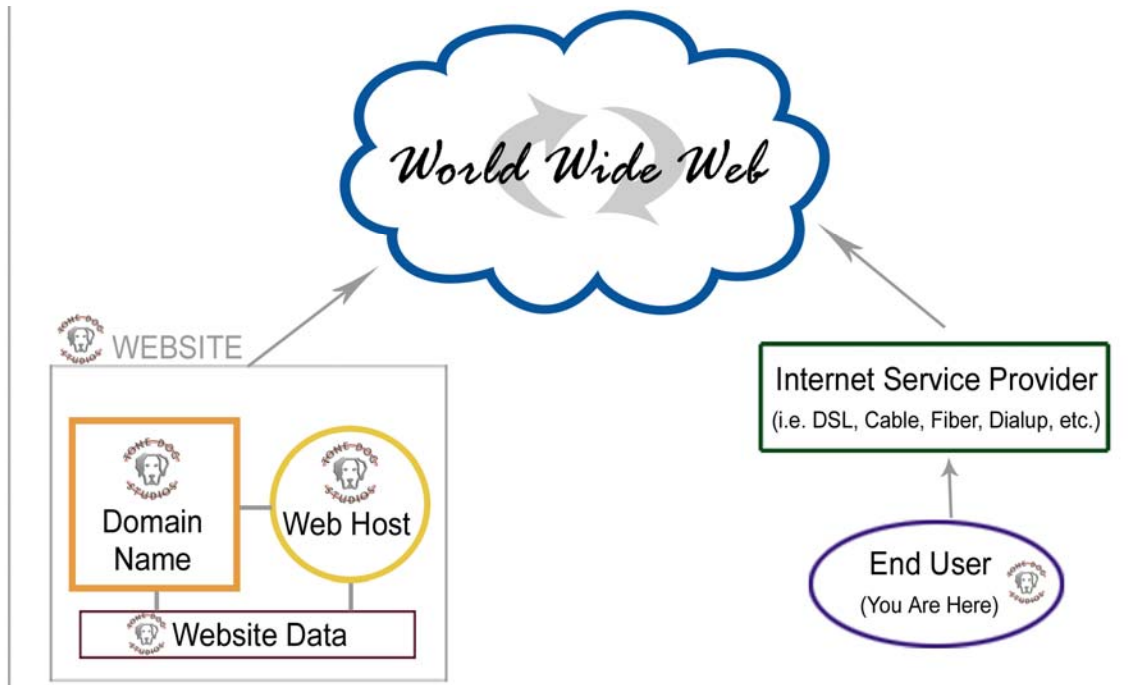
World Wide Web

LONE DOG STUDIOS WEBSITE

LONE DOG STUDIOS
Domain Name

LONE DOG STUDIOS
Web Host

LONE DOG STUDIOS Website Data

Internet Service Provider
(i.e. DSL, Cable, Fiber, Dialup, etc.)

End User
(You Are Here)
LONE DOG STUDIOS